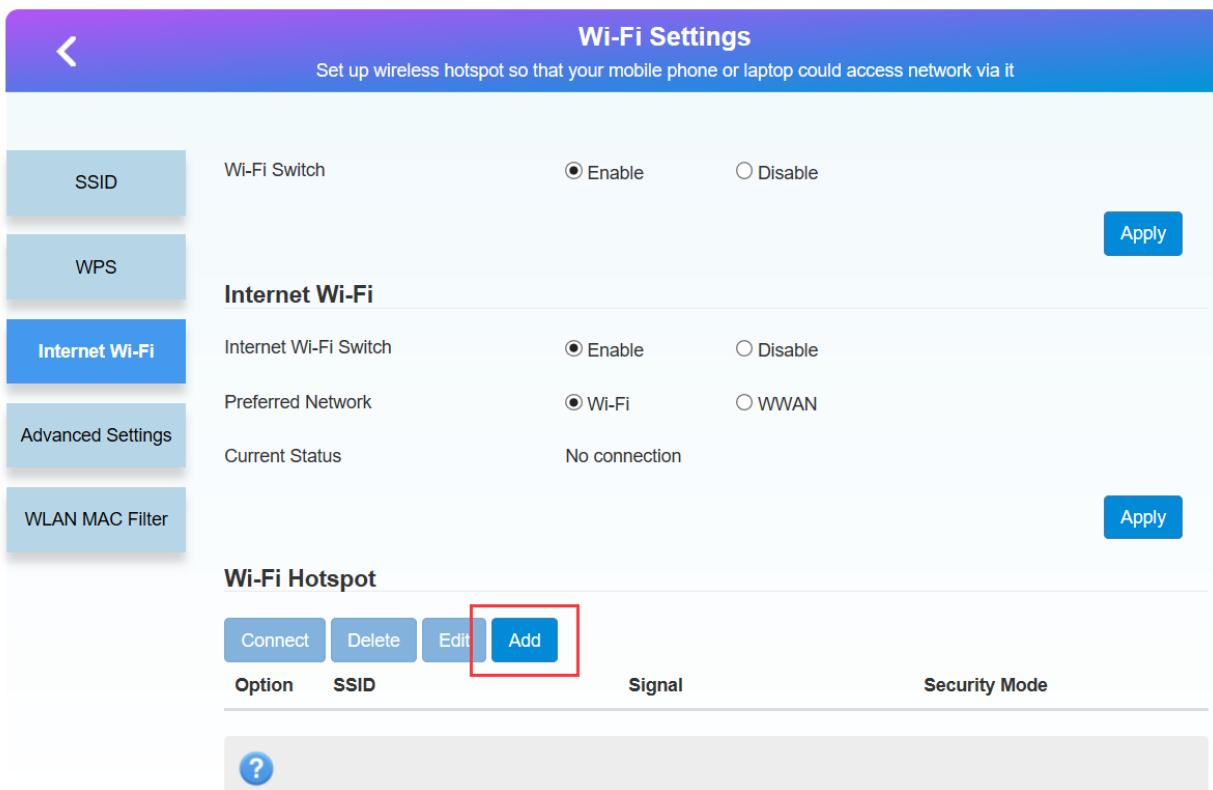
Wi-Fi Settings
Set up wireless hotspot so that your mobile phone or laptop could access network via it

SSID
WPS
Internet Wi-Fi
Advanced Settings
WLAN MAC Filter

Wi-Fi Switch ◉ Enable ○ Disable

Apply

Internet Wi-Fi

Internet Wi-Fi Switch ◉ Enable ○ Disable
Preferred Network ◉ Wi-Fi ○ WWAN
Current Status No connection

Apply

Wi-Fi Hotspot

Connect Delete Edit Add

| Option | SSID | Signal | Security Mode |
|---|---|---|---|

?